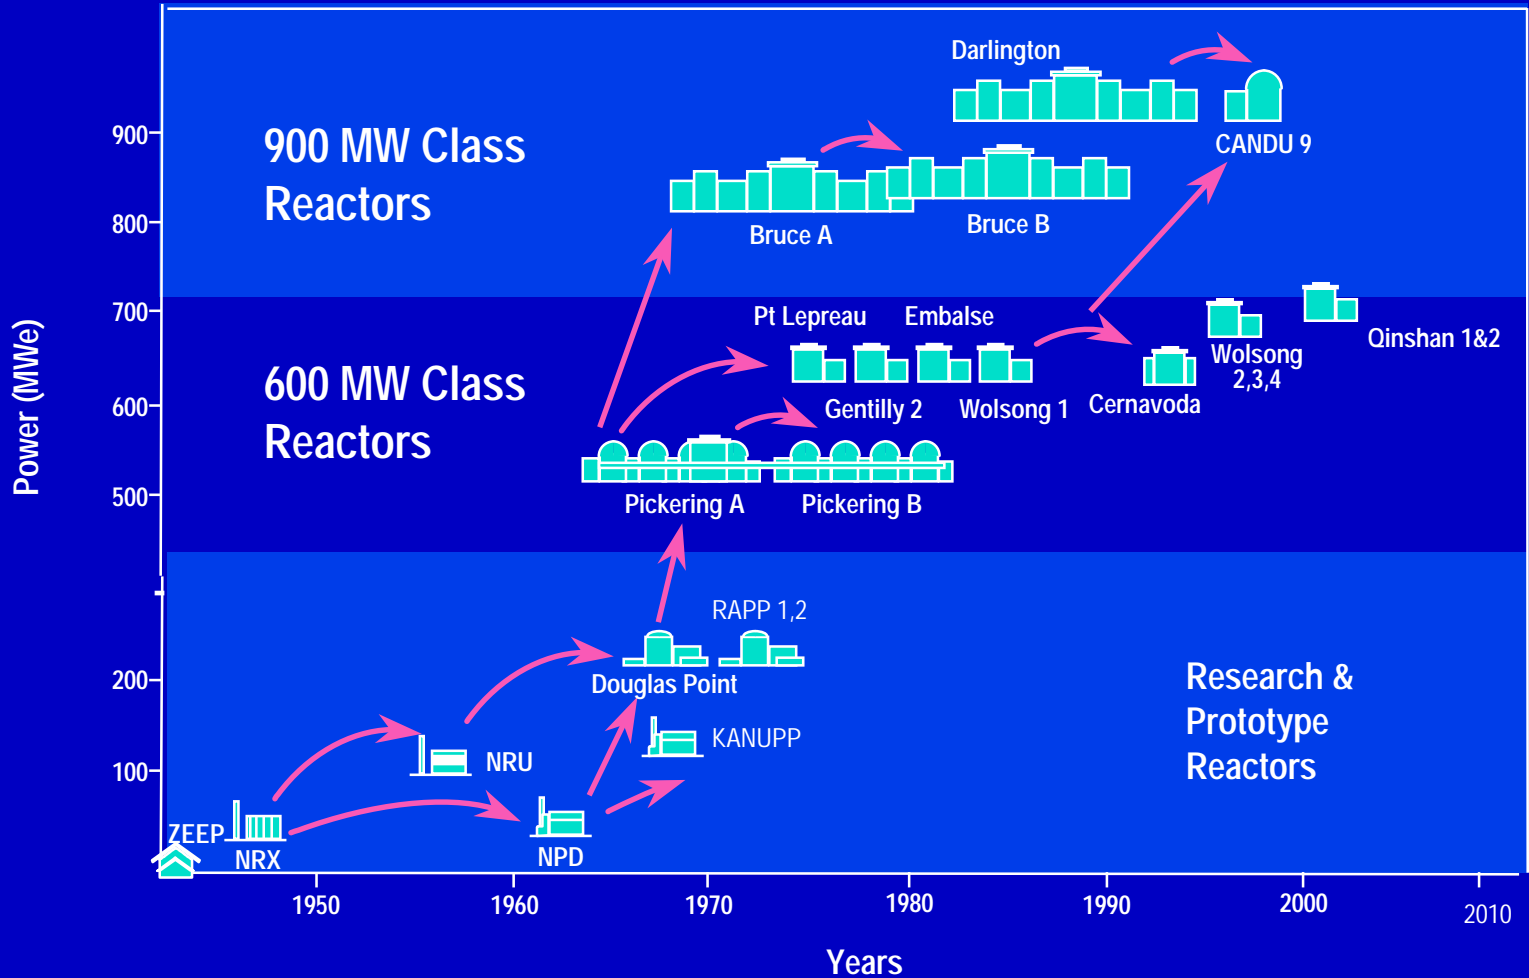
900 MW Class Reactors

600 MW Class Reactors

Research & Prototype Reactors

Darlington

CANDU 9

Bruce A

Bruce B

Pt Lepreau

Embalse

Gentilly 2

Wolsong 1

Cernavoda

Wolsong 2,3,4

Qinshan 1&2

Pickering A

Pickering B

RAPP 1,2

Douglas Point

KANUPP

NRU

ZEEP

NRX

NPD

Power (MWe)

900

800

700

600

500

200

100

1950

1960

1970

1980

1990

2000

2010

Years